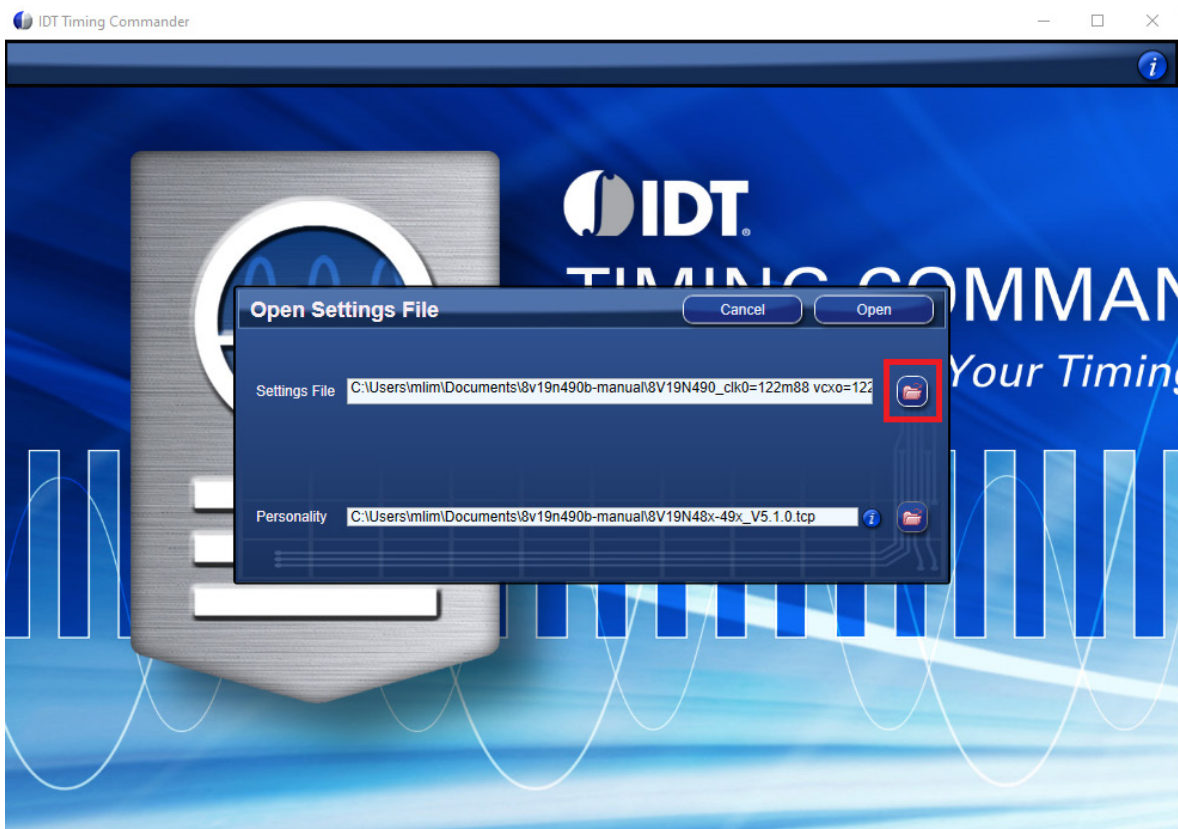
IDT Timing Commander

IDT®

TIMING COMMAN

Your Timing

Open Settings File

Cancel

Open

Settings File C:\Users\mlim\Documents\8v19n490b-manual\8V19N490_clk0=122m88 vcxo=122

Personality C:\Users\mlim\Documents\8v19n490b-manual\8V19N48x-49x_V5.1.0.tcp